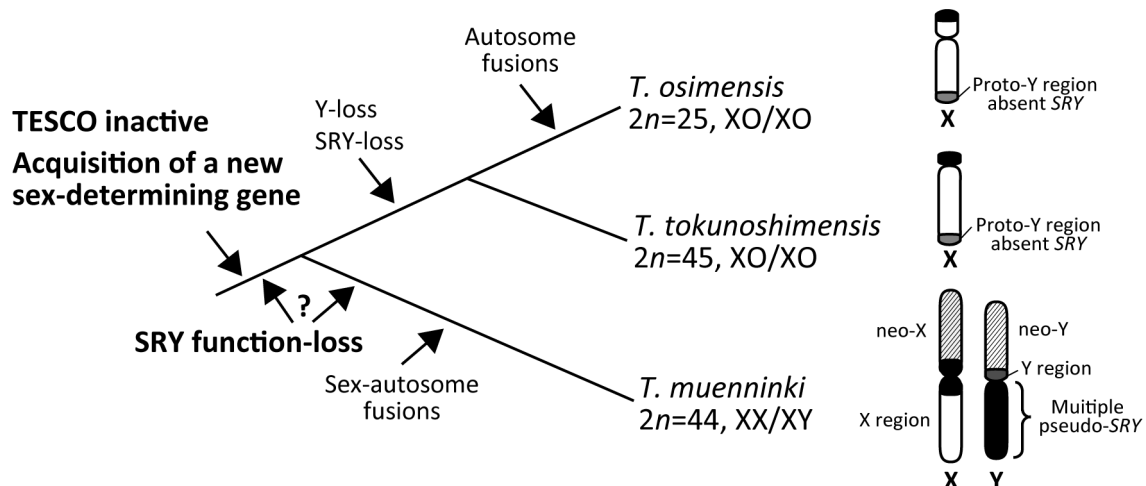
TESCO inactive

Acquisition of a new sex-determining gene

Y-loss
SRY-loss

Autosome fusions

T. osimensis
2n=25, XO/XO

Proto-Y region absent SRY

X

T. tokunoshimensis
2n=45, XO/XO

Proto-Y region absent SRY

X

?

SRY function-loss

Sex-autosome fusions

T. muenninki
2n=44, XX/XY

neo-X

neo-Y

Y region

X region

Muitiple pseudo-SRY

X Y